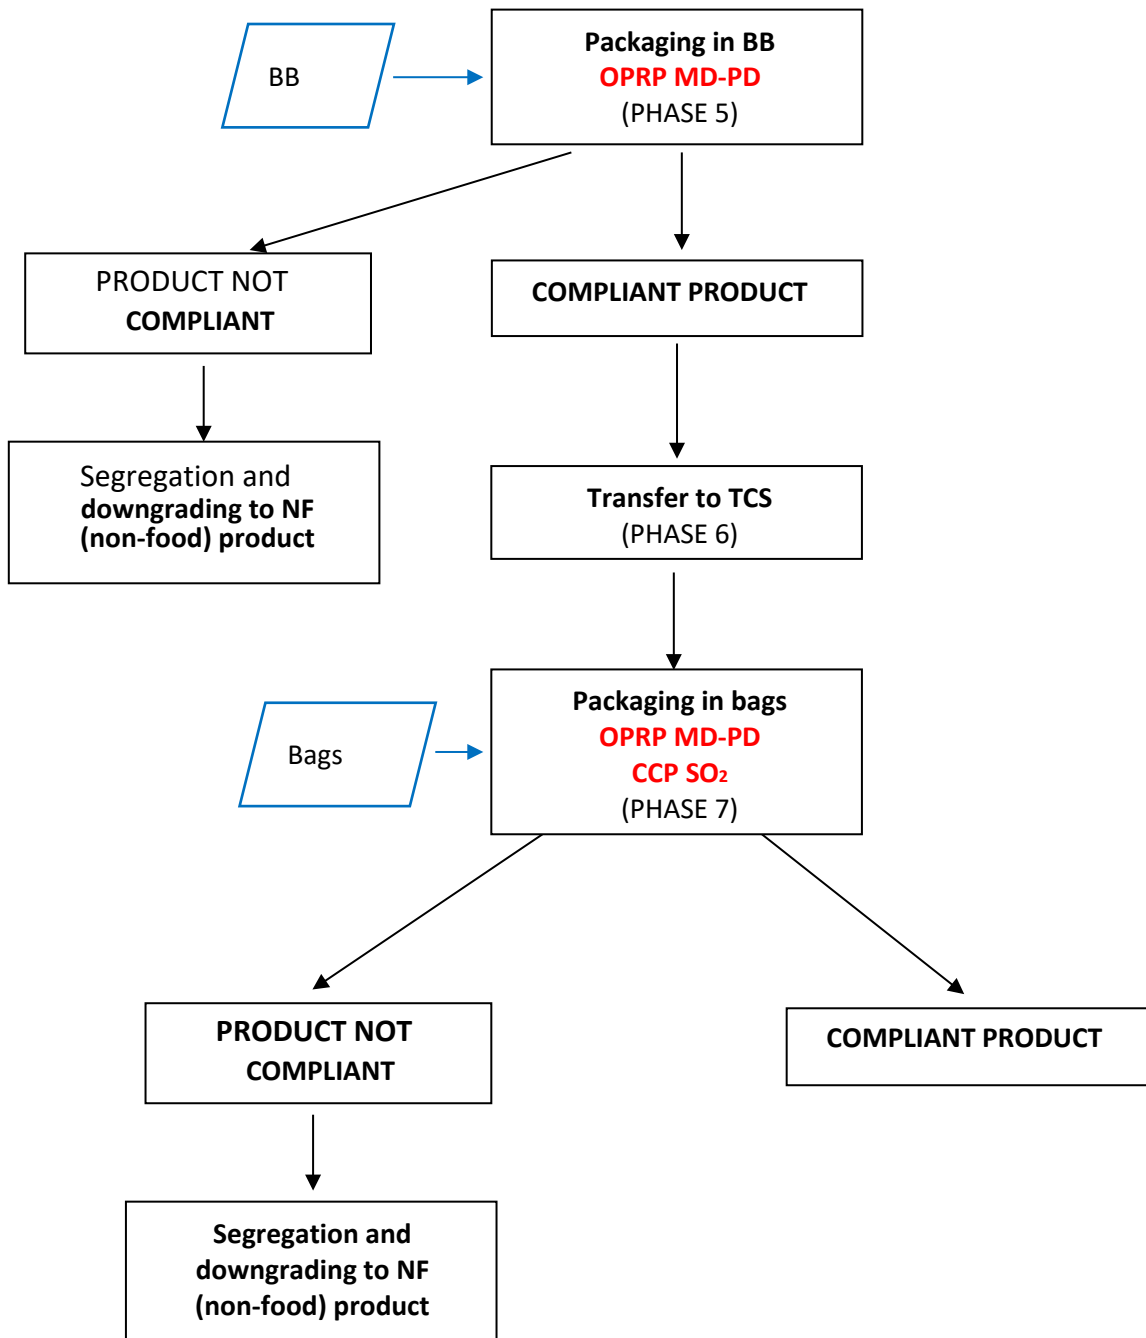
BB

Packaging in BB
OPRP MD-PD
(PHASE 5)

PRODUCT NOT COMPLIANT

COMPLIANT PRODUCT

Segregation and downgrading to NF (non-food) product

Transfer to TCS
(PHASE 6)

Bags

Packaging in bags
OPRP MD-PD
CCP $SO_2$
(PHASE 7)

PRODUCT NOT COMPLIANT

COMPLIANT PRODUCT

Segregation and downgrading to NF (non-food) product